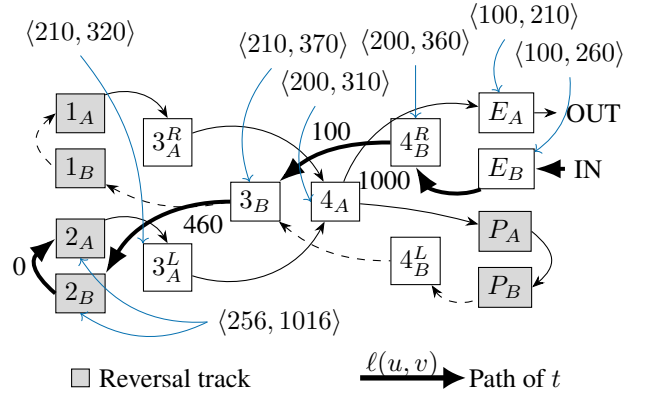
$\langle 210, 320 \rangle$

$\langle 210, 370 \rangle$

$\langle 200, 360 \rangle$

$\langle 100, 210 \rangle$

$\langle 100, 260 \rangle$

$\langle 200, 310 \rangle$

$1_A$

$3_A^R$

100

$4_B^R$

$E_A$

OUT

$1_B$

1000

$E_B$

IN

$3_B$

$4_A$

460

$2_A$

$3_A^L$

$P_A$

0

$4_B^L$

$2_B$

$P_B$

$\langle 256, 1016 \rangle$

Reversal track

$\ell(u, v)$

Path of $t$